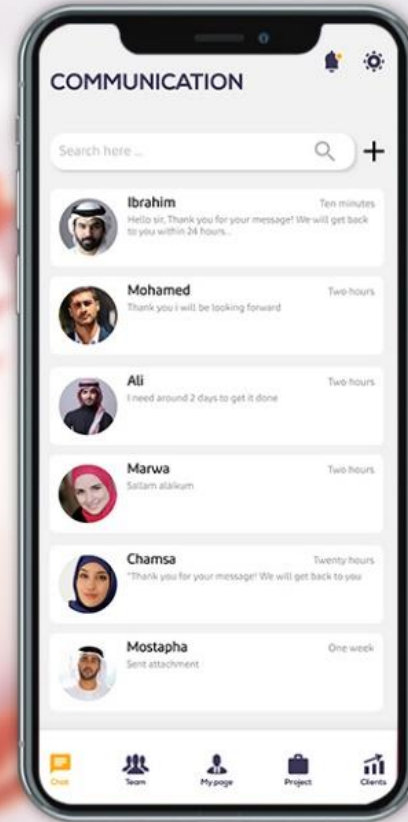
COMMUNICATION

Search here ...

Ibrahim
Ten minutes
Hello sir, Thank you for your message! We will get back to you within 24 hours...

Mohamed
Two hours
Thank you i will be looking forward

Ali
Two hours
I need around 2 days to get it done

Marwa
Two hours
Sallam alaikum

Chamsa
Twenty hours
"Thank you for your message! We will get back to you

Mostapha
One week
Sent attachment

Chat
Team
My page
Project
Clients